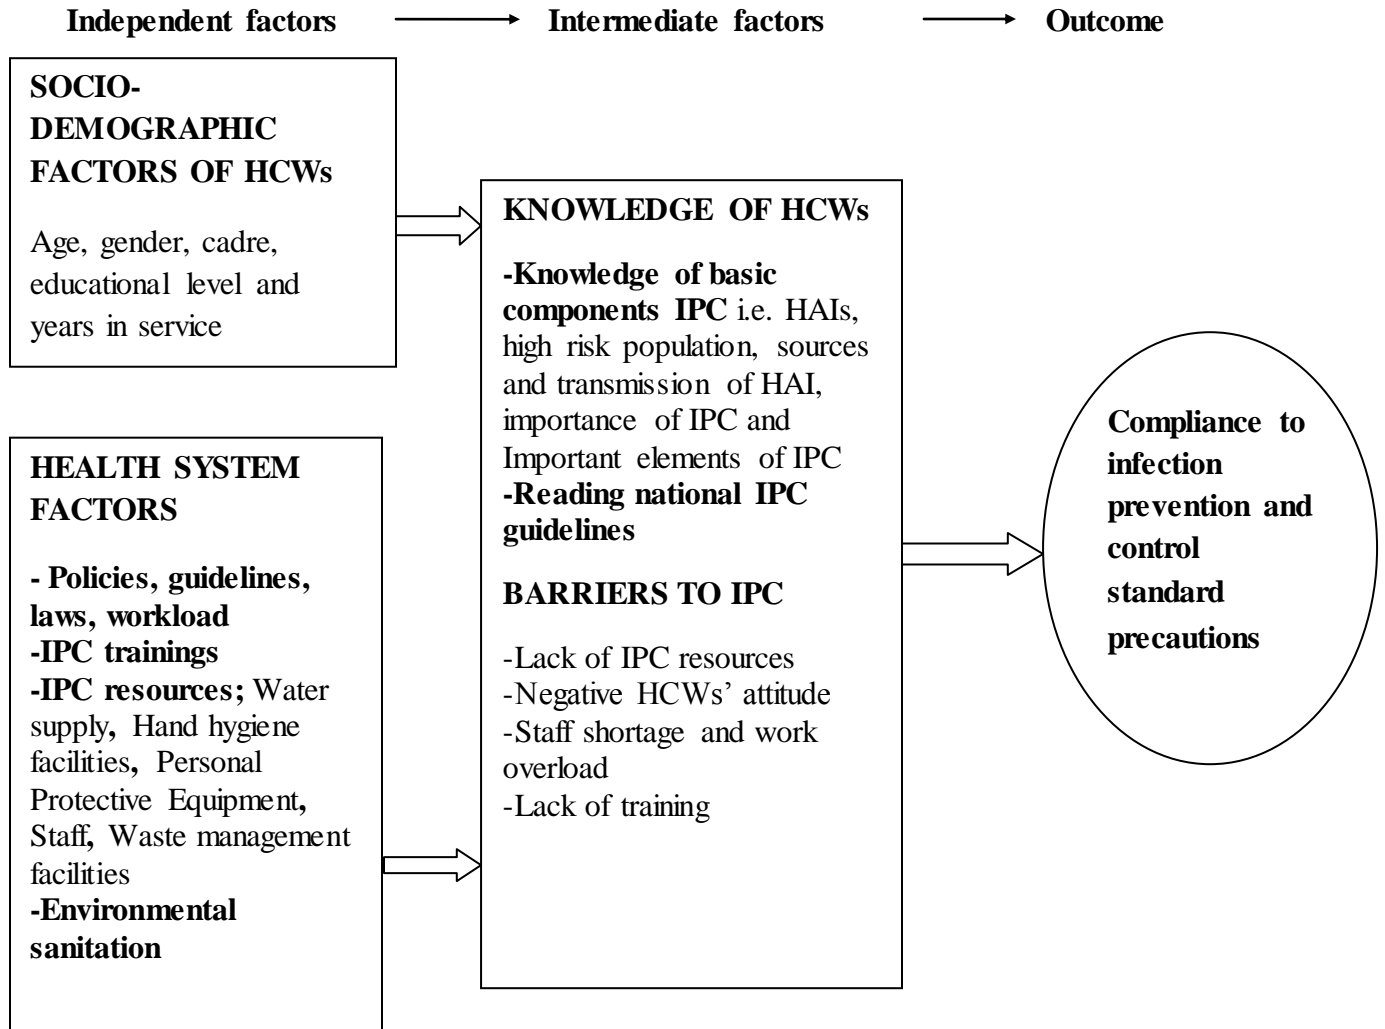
Independent factors → Intermediate factors → Outcome

SOCIO-DEMOGRAPHIC FACTORS OF HCWs

Age, gender, cadre, educational level and years in service

HEALTH SYSTEM FACTORS

- Policies, guidelines, laws, workload
-IPC trainings
-IPC resources; Water supply, Hand hygiene facilities, Personal Protective Equipment, Staff, Waste management facilities
-Environmental sanitation

KNOWLEDGE OF HCWs

-Knowledge of basic components IPC i.e. HAIs, high risk population, sources and transmission of HAI, importance of IPC and Important elements of IPC
-Reading national IPC guidelines

BARRIERS TO IPC

-Lack of IPC resources
-Negative HCWs' attitude
-Staff shortage and work overload
-Lack of training

Compliance to infection prevention and control standard precautions